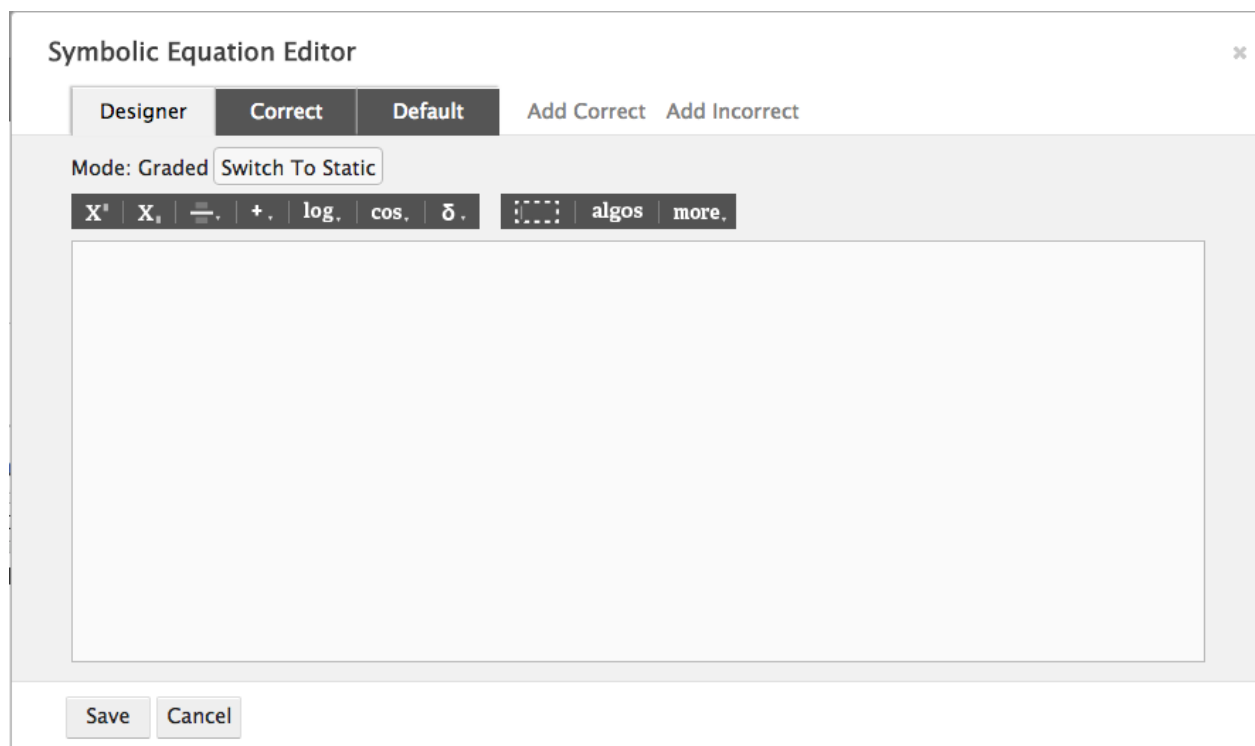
Symbolic Equation Editor

×

Designer Correct Default Add Correct Add Incorrect

Mode: Graded Switch To Static

$X^{\square}$ $X_{\square}$ $\frac{\square}{\square}$ + log cos δ algos more

Save Cancel